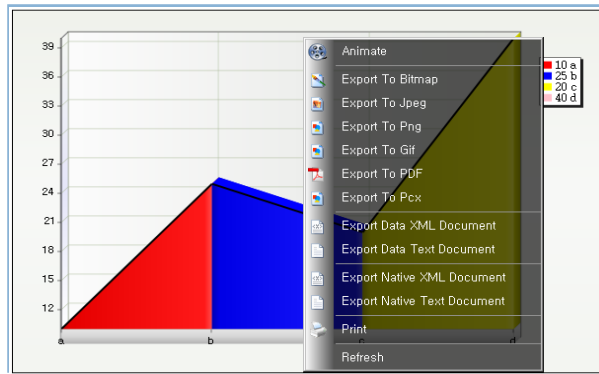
39
36
33
30
27
24
21
18
15
12
a
b
c
d

Animate
Export To Bitmap
Export To Jpeg
Export To Png
Export To Gif
Export To PDF
Export To Pcx
Export Data XML Document
Export Data Text Document
Export Native XML Document
Export Native Text Document
Print
Refresh

10 a
25 b
20 c
40 d